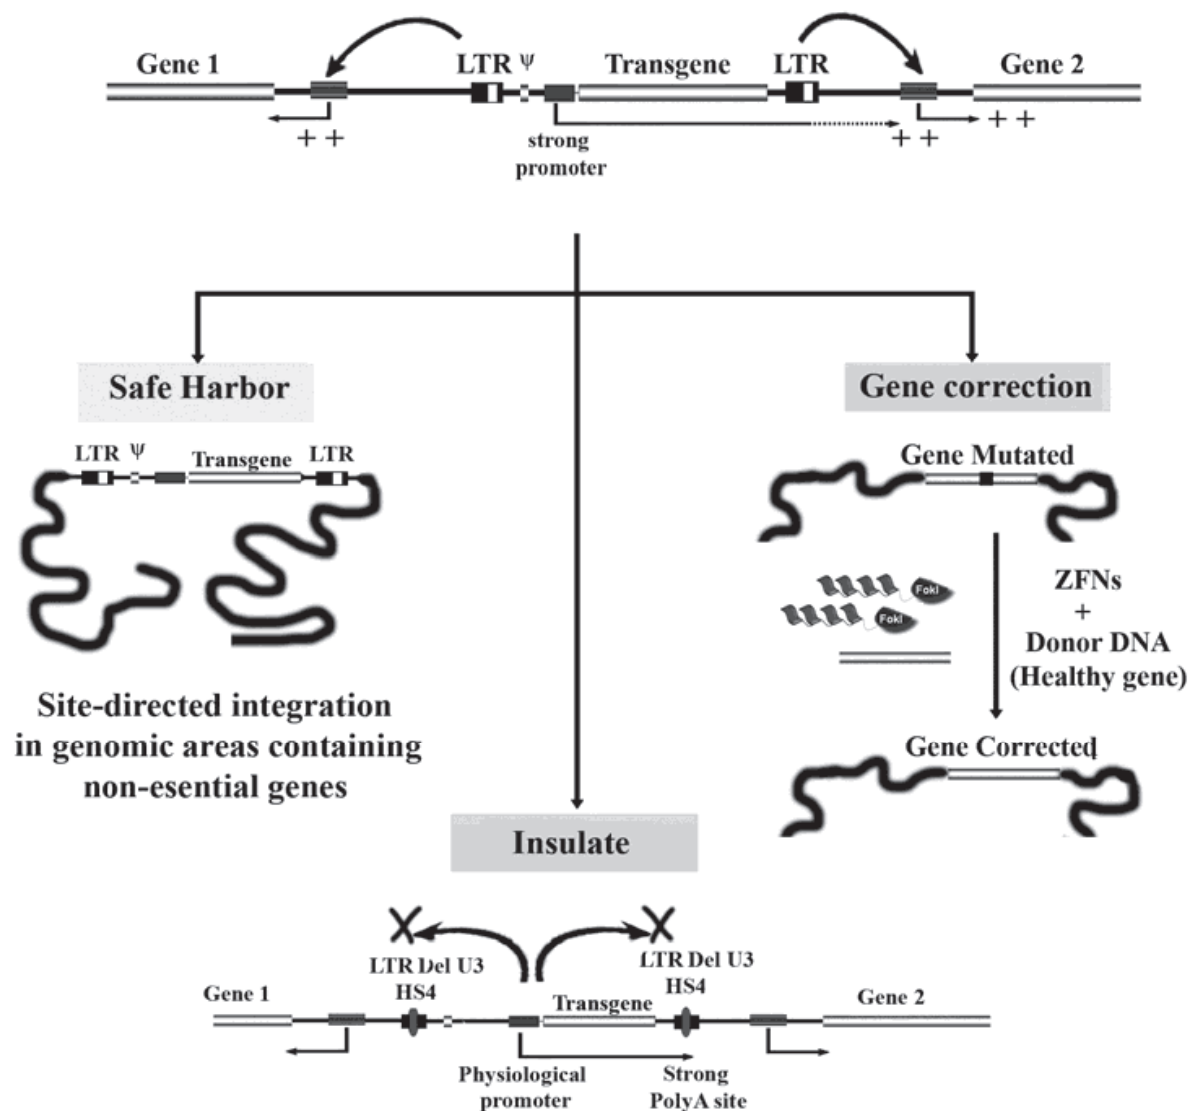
Gene 1
LTR Ψ
Transgene
LTR
Gene 2
+ +
strong promoter
+ +
+ +

Safe Harbor
LTR Ψ
Transgene
LTR
Site-directed integration in genomic areas containing non-esential genes

Gene correction
Gene Mutated
FokI
FokI
ZFNs + Donor DNA (Healthy gene)
Gene Corrected

Insulate
LTR Del U3 HS4
LTR Del U3 HS4
Gene 1
Transgene
Gene 2
Physiological promoter
Strong PolyA site